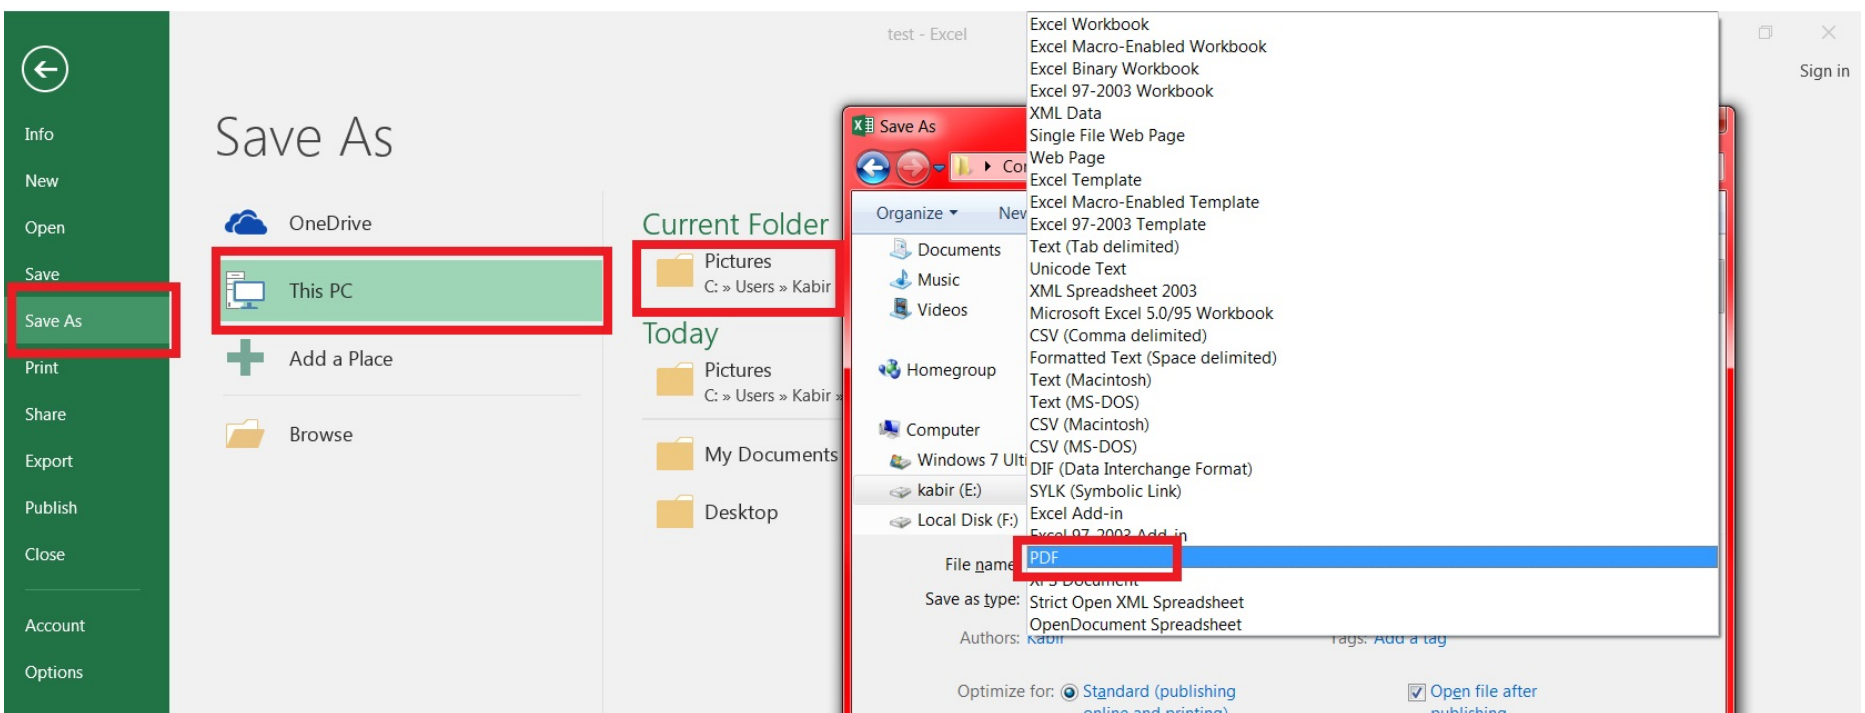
Info
New
Open
Save
Save As
Print
Share
Export
Publish
Close
Account
Options

Save As

OneDrive
This PC
Add a Place
Browse

Current Folder
Pictures
C: » Users » Kabir
Today
Pictures
C: » Users » Kabir
My Documents
Desktop

test - Excel
Sign in

Save As
Co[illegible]
Organize
Nev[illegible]
Documents
Music
Videos
Homegroup
Computer
Windows 7 Ulti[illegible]
kabir (E:)
Local Disk (F:)
File name
Save as type:
Authors: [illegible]
Tags: Add a tag
Optimize for: Standard (publishing online and printing)
Open file after publishing

Excel Workbook
Excel Macro-Enabled Workbook
Excel Binary Workbook
Excel 97-2003 Workbook
XML Data
Single File Web Page
Web Page
Excel Template
Excel Macro-Enabled Template
Excel 97-2003 Template
Text (Tab delimited)
Unicode Text
XML Spreadsheet 2003
Microsoft Excel 5.0/95 Workbook
CSV (Comma delimited)
Formatted Text (Space delimited)
Text (Macintosh)
Text (MS-DOS)
CSV (Macintosh)
CSV (MS-DOS)
DIF (Data Interchange Format)
SYLK (Symbolic Link)
Excel Add-in
Excel 97-2003 Add-in
PDF
XPS Document
Strict Open XML Spreadsheet
OpenDocument Spreadsheet